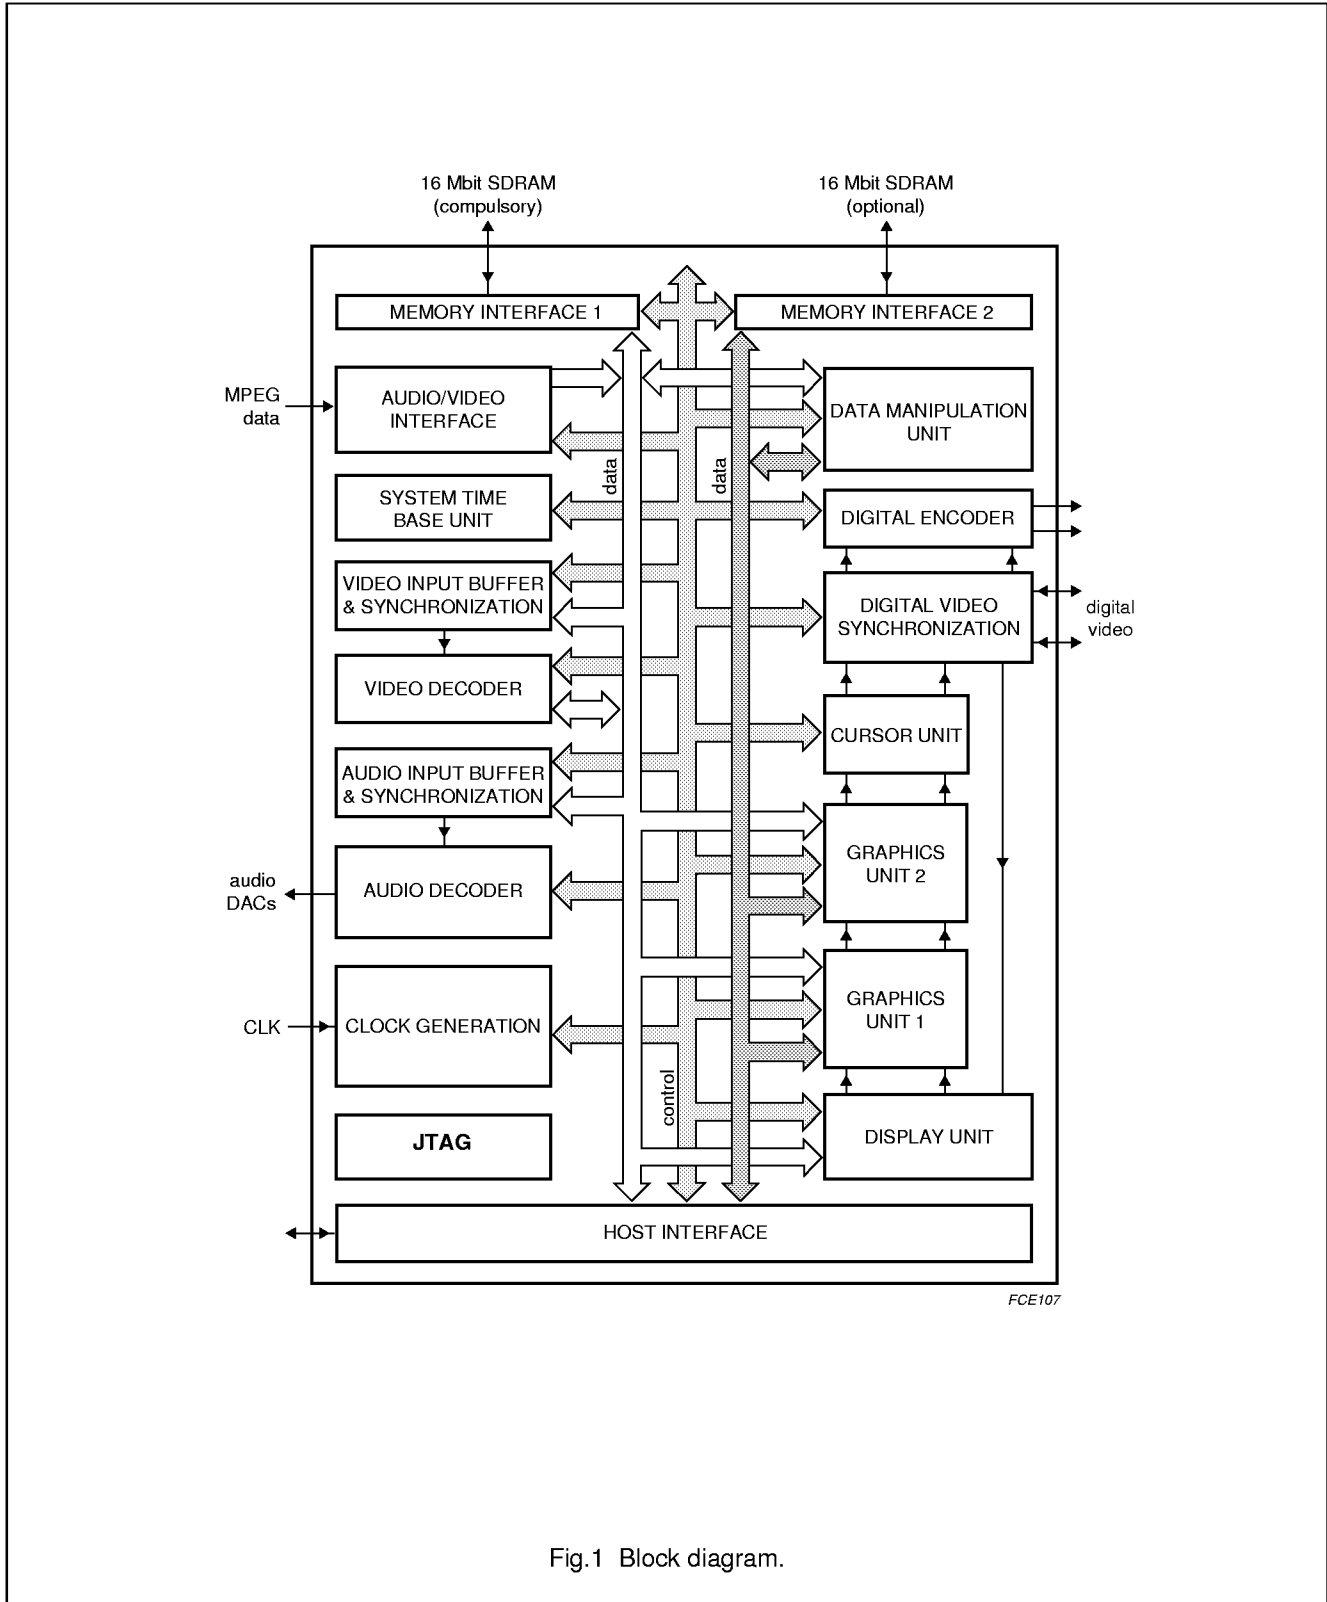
16 Mbit SDRAM
(compulsory)

16 Mbit SDRAM
(optional)

MEMORY INTERFACE 1

MEMORY INTERFACE 2

MPEG
data

AUDIO/VIDEO
INTERFACE

DATA MANIPULATION
UNIT

data

data

SYSTEM TIME
BASE UNIT

DIGITAL ENCODER

VIDEO INPUT BUFFER
& SYNCHRONIZATION

DIGITAL VIDEO
SYNCHRONIZATION

digital
video

VIDEO DECODER

CURSOR UNIT

AUDIO INPUT BUFFER
& SYNCHRONIZATION

audio
DACs

AUDIO DECODER

GRAPHICS
UNIT 2

CLK

CLOCK GENERATION

GRAPHICS
UNIT 1

control

JTAG

DISPLAY UNIT

HOST INTERFACE

FCE107

Fig.1 Block diagram.